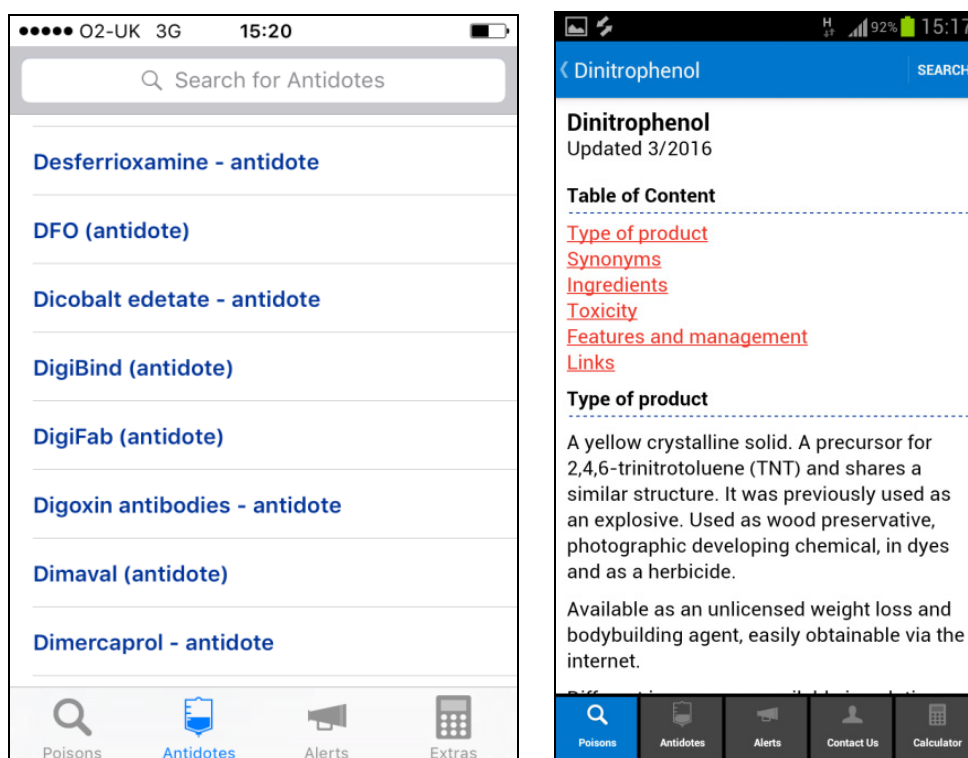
●●●●● O2-UK 3G 15:20

Search for Antidotes

Desferrioxamine - antidote

DFO (antidote)

Dicobalt edetate - antidote

DigiBind (antidote)

DigiFab (antidote)

Digoxin antibodies - antidote

Dimaval (antidote)

Dimercaprol - antidote

Poisons Antidotes Alerts Extras

H 92% 15:17

‹ Dinitrophenol SEARCH

Dinitrophenol
Updated 3/2016

Table of Content

Type of product
Synonyms
Ingredients
Toxicity
Features and management
Links

Type of product

A yellow crystalline solid. A precursor for 2,4,6-trinitrotoluene (TNT) and shares a similar structure. It was previously used as an explosive. Used as wood preservative, photographic developing chemical, in dyes and as a herbicide.

Available as an unlicensed weight loss and bodybuilding agent, easily obtainable via the internet.

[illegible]

Poisons Antidotes Alerts Contact Us Calculator